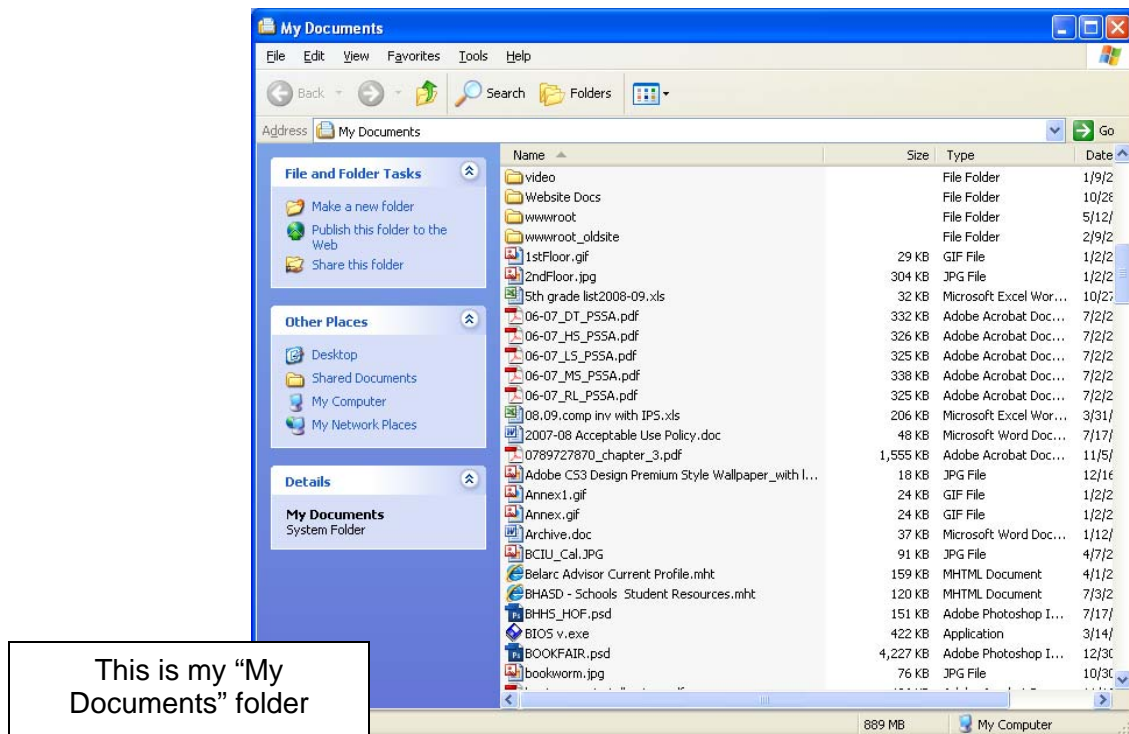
My Documents

File Edit View Favorites Tools Help

Back Search Folders

Address My Documents Go

File and Folder Tasks

Make a new folder
Publish this folder to the Web
Share this folder

Other Places

Desktop
Shared Documents
My Computer
My Network Places

Details

My Documents
System Folder

| Name | Size | Type | Date |
|---|---|---|---|
| video | | File Folder | 1/9/2 |
| Website Docs | | File Folder | 10/28 |
| wwwroot | | File Folder | 5/12/ |
| wwwroot_oldsite | | File Folder | 2/9/2 |
| 1stFloor.gif | 29 KB | GIF File | 1/2/2 |
| 2ndFloor.jpg | 304 KB | JPG File | 1/2/2 |
| 5th grade list2008-09.xls | 32 KB | Microsoft Excel Wor... | 10/27 |
| 06-07_DT_PSSA.pdf | 332 KB | Adobe Acrobat Doc... | 7/2/2 |
| 06-07_HS_PSSA.pdf | 326 KB | Adobe Acrobat Doc... | 7/2/2 |
| 06-07_LS_PSSA.pdf | 325 KB | Adobe Acrobat Doc... | 7/2/2 |
| 06-07_MS_PSSA.pdf | 338 KB | Adobe Acrobat Doc... | 7/2/2 |
| 06-07_RL_PSSA.pdf | 325 KB | Adobe Acrobat Doc... | 7/2/2 |
| 08.09.comp inv with IPS.xls | 206 KB | Microsoft Excel Wor... | 3/31/ |
| 2007-08 Acceptable Use Policy.doc | 48 KB | Microsoft Word Doc... | 7/17/ |
| 0789727870_chapter_3.pdf | 1,555 KB | Adobe Acrobat Doc... | 11/5/ |
| Adobe CS3 Design Premium Style Wallpaper_with l... | 18 KB | JPG File | 12/16 |
| Annex1.gif | 24 KB | GIF File | 1/2/2 |
| Annex.gif | 24 KB | GIF File | 1/2/2 |
| Archive.doc | 37 KB | Microsoft Word Doc... | 1/12/ |
| BCIU_Cal.JPG | 91 KB | JPG File | 4/7/2 |
| Belarc Advisor Current Profile.mht | 159 KB | MHTML Document | 4/1/2 |
| BHASD - Schools Student Resources.mht | 120 KB | MHTML Document | 7/3/2 |
| BHHS_HOF.psd | 151 KB | Adobe Photoshop I... | 7/17/ |
| BIOS v.exe | 422 KB | Application | 3/14/ |
| BOOKFAIR.psd | 4,227 KB | Adobe Photoshop I... | 12/30 |
| bookworm.jpg | 76 KB | JPG File | 10/30 |

889 MB My Computer

This is my “My Documents” folder